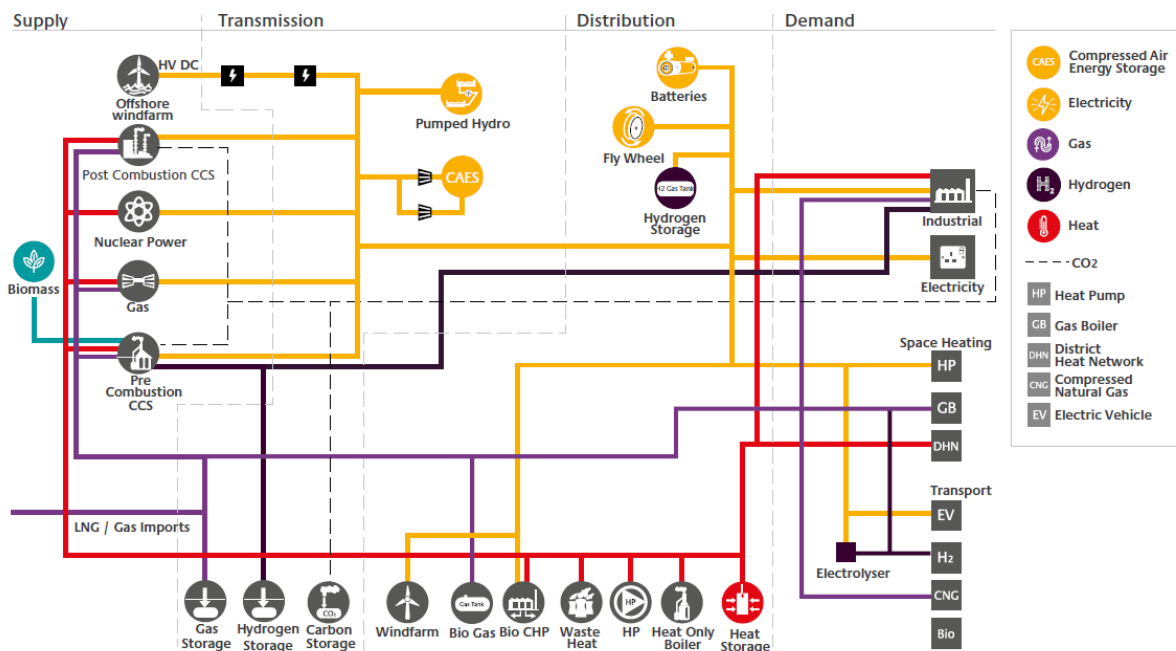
Supply

Transmission

Distribution

Demand

HV DC

Offshore windfarm

Post Combustion CCS

Nuclear Power

Biomass

Gas

Pre Combustion CCS

Pumped Hydro

CAES

Batteries

Fly Wheel

H2 Gas Tank

Hydrogen Storage

Industrial

Electricity

Space Heating

HP

GB

DHN

Transport

EV

$H_2$

CNG

Bio

Electrolyser

LNG / Gas Imports

$CO_2$

Gas Storage

Hydrogen Storage

Carbon Storage

Windfarm

Gas Tank

Bio Gas

Bio CHP

Waste Heat

HP

HP

Heat Only Boiler

Heat Storage

CAES Compressed Air Energy Storage

Electricity

Gas

$H_2$ Hydrogen

Heat

CO2

HP Heat Pump

GB Gas Boiler

DHN District Heat Network

CNG Compressed Natural Gas

EV Electric Vehicle